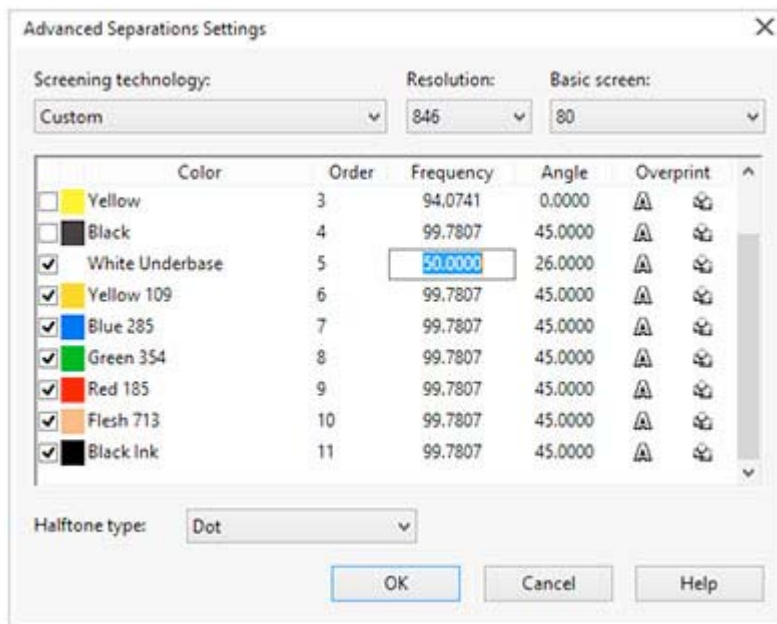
Advanced Separations Settings

Screening technology:
Custom

Resolution:
846

Basic screen:
80

| | Color | Order | Frequency | Angle | Overprint |
|---|---|---|---|---|---|
| | Yellow | 3 | 94.0741 | 0.0000 | |
| | Black | 4 | 99.7807 | 45.0000 | |
| ✓ | White Underbase | 5 | 50.0000 | 26.0000 | |
| ✓ | Yellow 109 | 6 | 99.7807 | 45.0000 | |
| ✓ | Blue 285 | 7 | 99.7807 | 45.0000 | |
| ✓ | Green 354 | 8 | 99.7807 | 45.0000 | |
| ✓ | Red 185 | 9 | 99.7807 | 45.0000 | |
| ✓ | Flesh 713 | 10 | 99.7807 | 45.0000 | |
| ✓ | Black Ink | 11 | 99.7807 | 45.0000 | |

Halftone type: Dot

OK Cancel Help